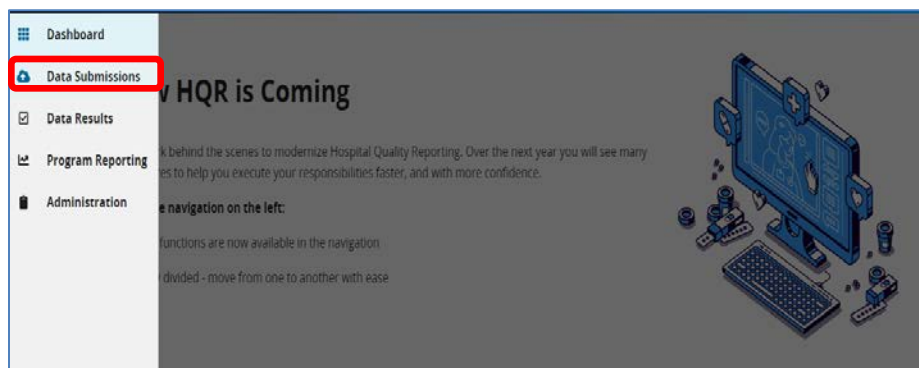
Dashboard
Data Submissions
Data Results
Program Reporting
Administration

v HQR is Coming

k behind the scenes to modernize Hospital Quality Reporting. Over the next year you will see many es to help you execute your responsibilities faster, and with more confidence.

e navigation on the left:

functions are now available in the navigation

divided - move from one to another with ease